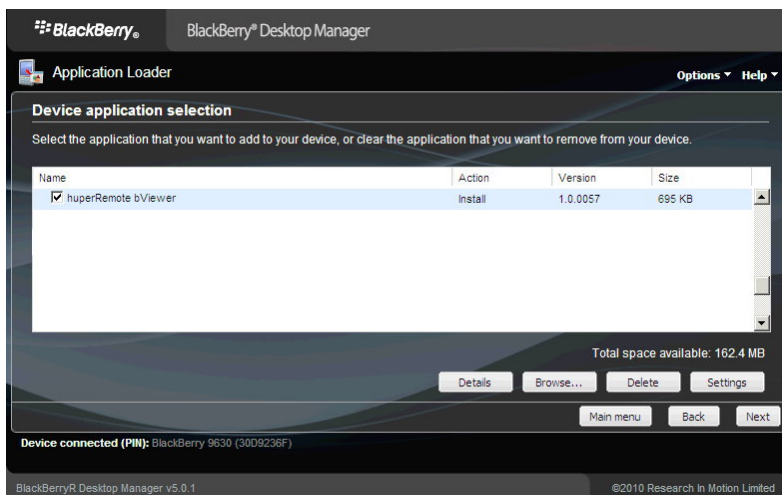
BlackBerry®

BlackBerry® Desktop Manager

Application Loader

Options ▾ Help ▾

Device application selection

Select the application that you want to add to your device, or clear the application that you want to remove from your device.

| Name | Action | Version | Size |
|---|---|---|---|
| ☑ huperRemote bViewer | Install | 1.0.0057 | 695 KB |

Total space available: 162.4 MB

Details Browse... Delete Settings

Main menu Back Next

Device connected (PIN): BlackBerry 9630 (30D9236F)

BlackBerryR Desktop Manager v5.0.1

©2010 Research In Motion Limited